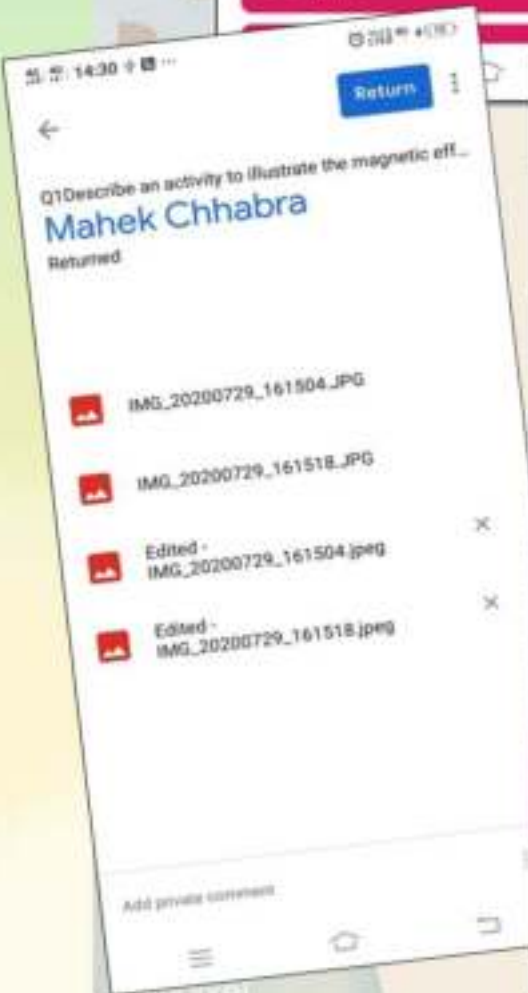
14:30

Return

Q1Describe an activity to illustrate the magnetic eff...

Mahek Chhabra

Returned

IMG_20200729_161504.JPG

IMG_20200729_161518.JPG

Edited - IMG_20200729_161504.jpeg

Edited - IMG_20200729_161518.jpeg

Add private comment